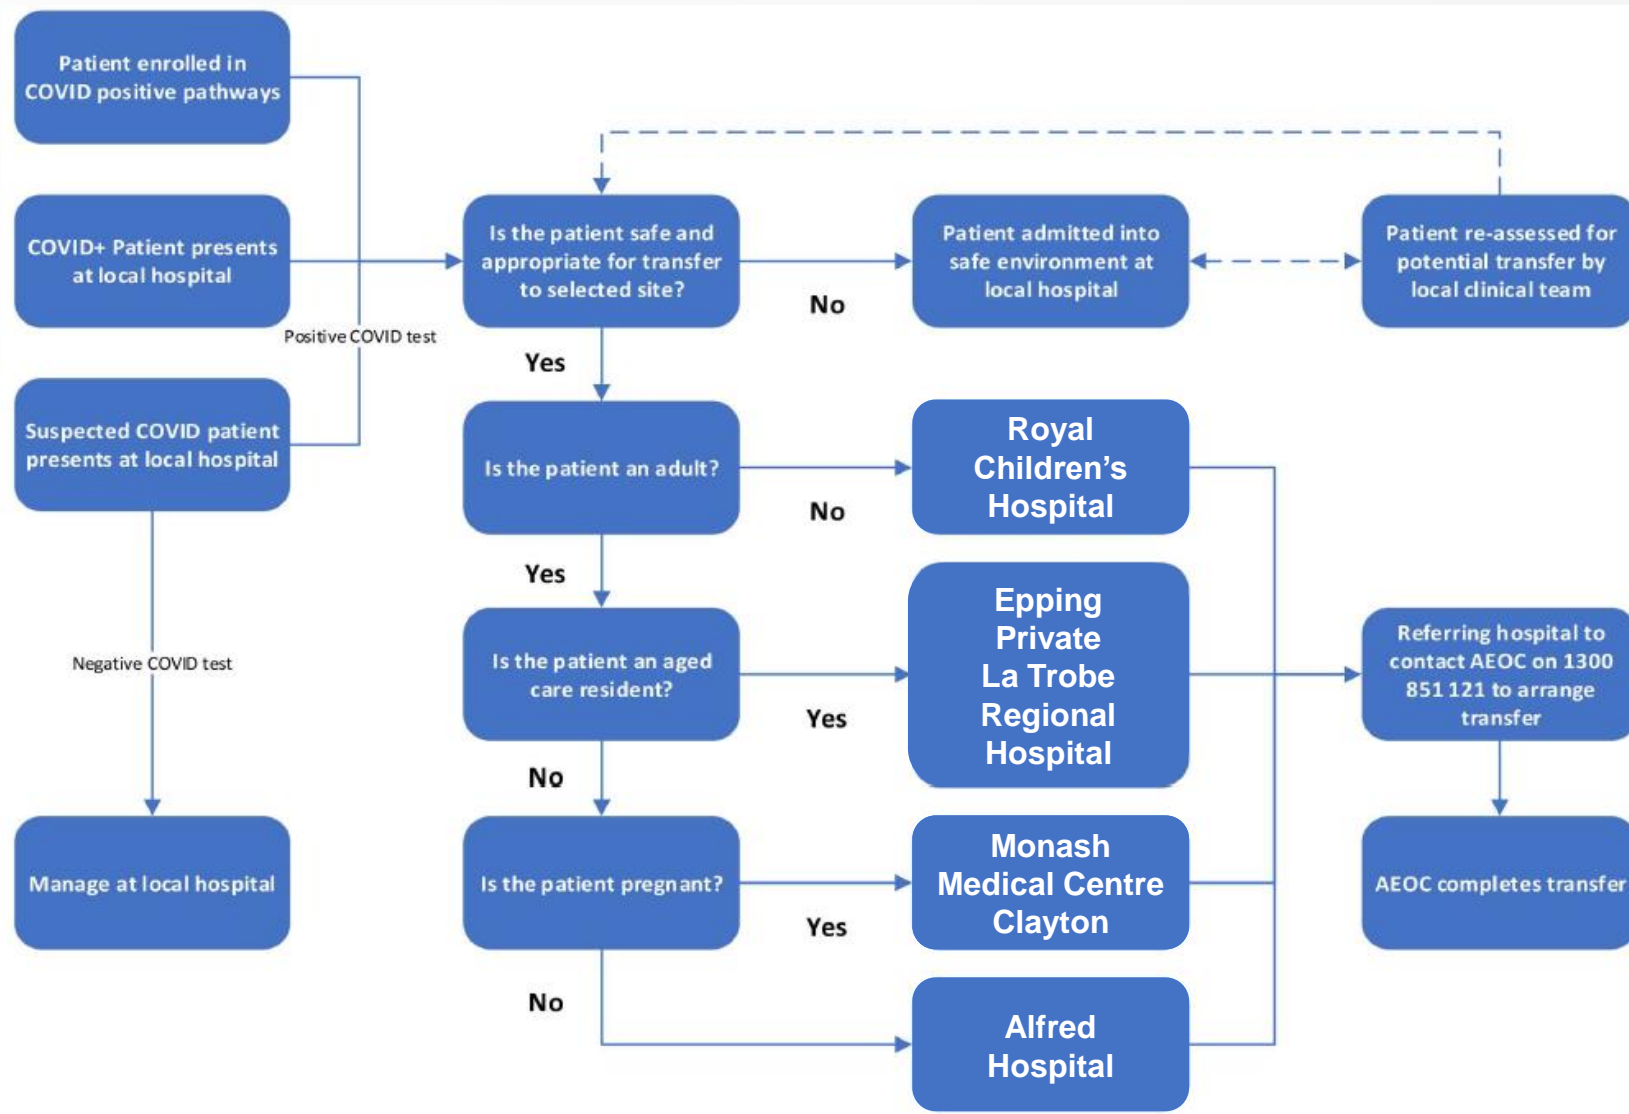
Patient enrolled in COVID positive pathways

COVID+ Patient presents at local hospital

Positive COVID test

Suspected COVID patient presents at local hospital

Negative COVID test

Manage at local hospital

Is the patient safe and appropriate for transfer to selected site?

No

Patient admitted into safe environment at local hospital

Patient re-assessed for potential transfer by local clinical team

Yes

Is the patient an adult?

No

Royal Children's Hospital

Yes

Is the patient an aged care resident?

Yes

Epping Private La Trobe Regional Hospital

Referring hospital to contact AEOC on 1300 851 121 to arrange transfer

No

Is the patient pregnant?

Yes

Monash Medical Centre Clayton

AEOC completes transfer

No

Alfred Hospital